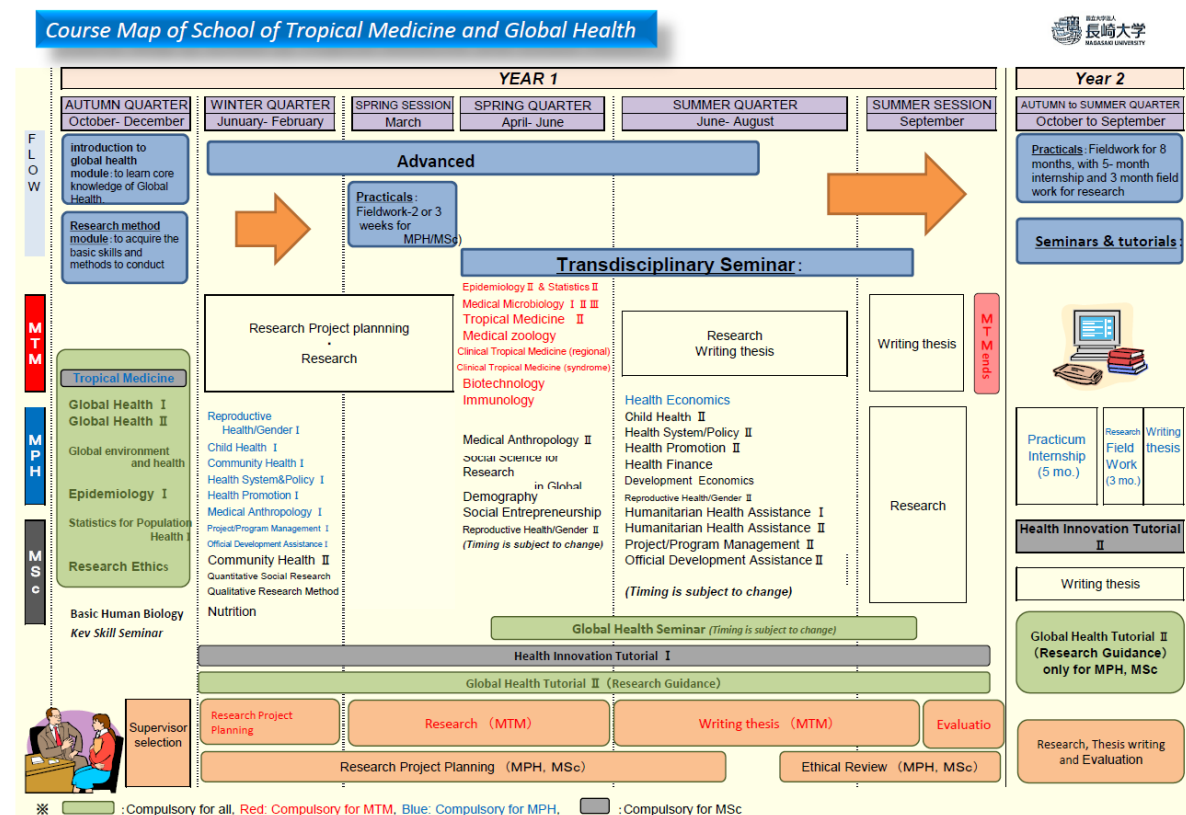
Course Map of School of Tropical Medicine and Global Health

国立大学法人 長崎大学 NAGASAKI UNIVERSITY

YEAR 1

Year 2

AUTUMN QUARTER October- December

WINTER QUARTER January- February

SPRING SESSION March

SPRING QUARTER April- June

SUMMER QUARTER June- August

SUMMER SESSION September

AUTUMN to SUMMER QUARTER October to September

FLOW

introduction to global health module: to learn core knowledge of Global Health

Research method module: to acquire the basic skills and methods to conduct

Advanced

Practicals: Fieldwork-2 or 3 weeks for MPH/MSc)

Practicals: Fieldwork for 8 months, with 5- month internship and 3 month field work for research

Transdisciplinary Seminar:

Seminars & tutorials:

MTM

MPH

MSc

Tropical Medicine

Global Health Ⅰ
Global Health Ⅱ

Global environment and health

Epidemiology Ⅰ

Statistics for Population Health Ⅰ

Research Ethics

Basic Human Biology
Key Skill Seminar

Research Project plannning
・
Research

Reproductive Health/Gender Ⅰ
Child Health Ⅰ
Community Health Ⅰ
Health System&Policy Ⅰ
Health Promotion Ⅰ
Medical Anthropology Ⅰ
Project/Program Management Ⅰ
Official Development Assistance Ⅰ
Community Health Ⅱ
Quantitative Social Research
Qualitative Research Method
Nutrition

Epidemiology Ⅱ & Statistics Ⅱ
Medical Microbiology Ⅰ Ⅱ Ⅲ
Tropical Medicine Ⅱ
Medical zoology
Clinical Tropical Medicine (regional)
Clinical Tropical Medicine (syndrome)
Biotechnology
Immunology

Medical Anthropology Ⅱ
Social Science for Research in Global
Demography
Social Entrepreneurship
Reproductive Health/Gender Ⅱ
(Timing is subject to change)

Research
Writing thesis

Health Economics
Child Health Ⅱ
Health System/Policy Ⅱ
Health Promotion Ⅱ
Health Finance
Development Economics
Reproductive Health/Gender Ⅱ
Humanitarian Health Assistance Ⅰ
Humanitarian Health Assistance Ⅱ
Project/Program Management Ⅱ
Official Development Assistance Ⅱ

(Timing is subject to change)

Writing thesis

MTM ends

Research

Practicum Internship (5 mo.)

Research Field Work (3 mo.)

Writing thesis

Health Innovation Tutorial Ⅱ

Writing thesis

Global Health Seminar (Timing is subject to change)

Health Innovation Tutorial Ⅰ

Global Health Tutorial Ⅱ (Research Guidance)

Global Health Tutorial Ⅱ (Research Guidance) only for MPH, MSc

Supervisor selection

Research Project Planning

Research (MTM)

Writing thesis (MTM)

Evaluatio

Research Project Planning (MPH, MSc)

Ethical Review (MPH, MSc)

Research, Thesis writing and Evaluation

※ :Compulsory for all, Red: Compulsory for MTM, Blue: Compulsory for MPH, :Compulsory for MSc